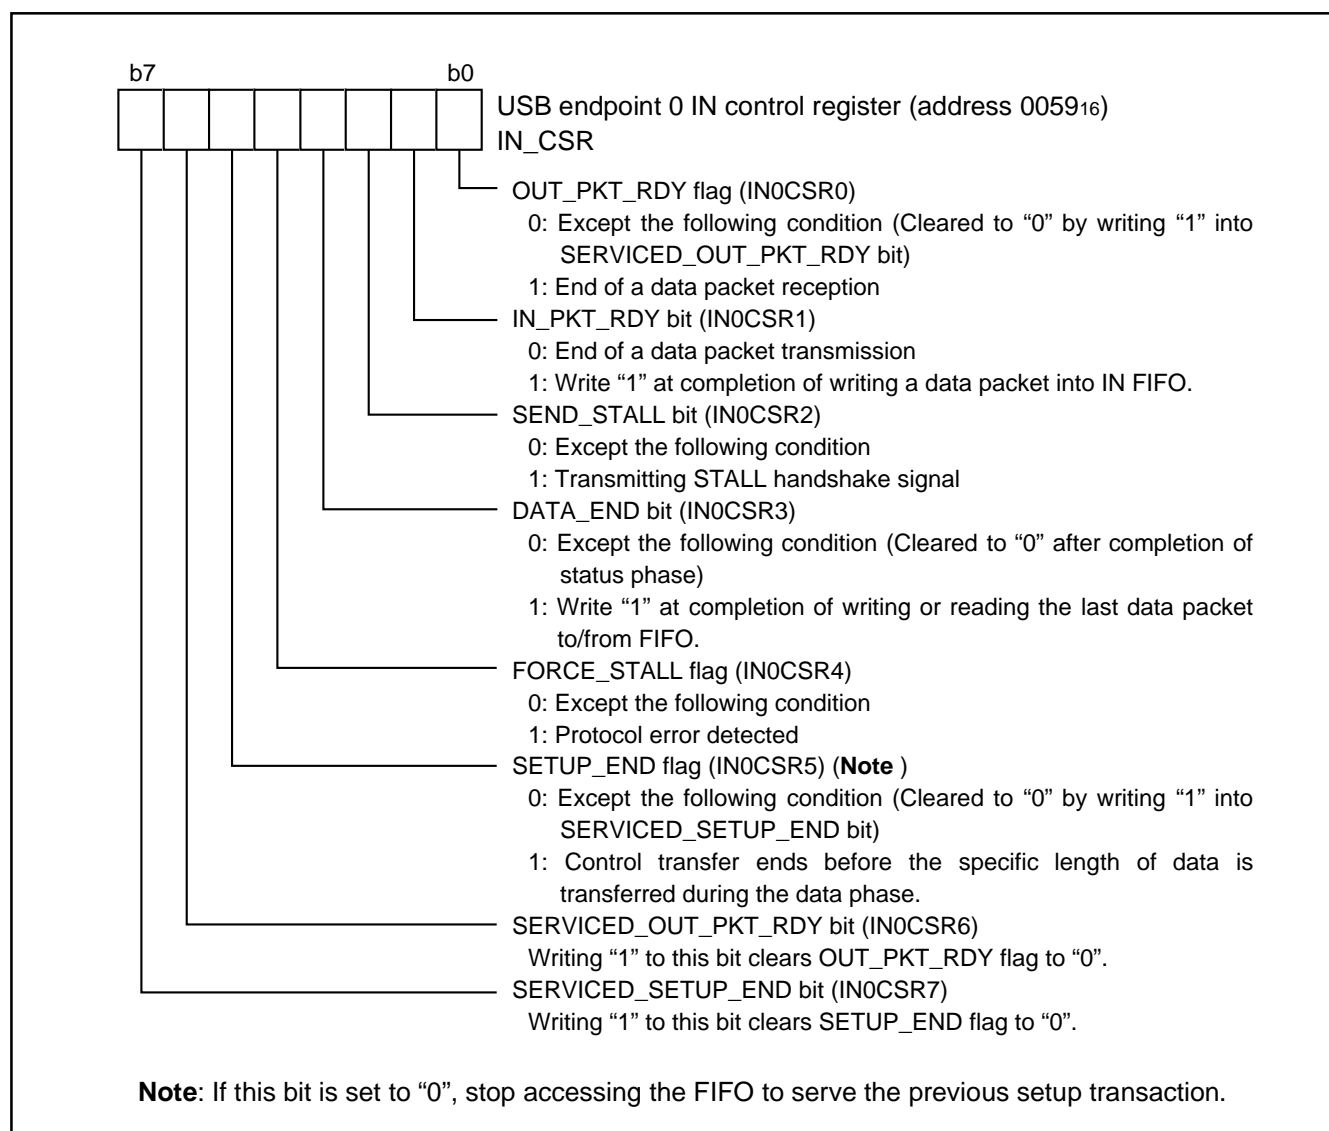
b7 b0

USB endpoint 0 IN control register (address $0059_{16}$)
IN_CSR

OUT_PKT_RDY flag (IN0CSR0)
0: Except the following condition (Cleared to “0” by writing “1” into SERVICED_OUT_PKT_RDY bit)
1: End of a data packet reception

IN_PKT_RDY bit (IN0CSR1)
0: End of a data packet transmission
1: Write “1” at completion of writing a data packet into IN FIFO.

SEND_STALL bit (IN0CSR2)
0: Except the following condition
1: Transmitting STALL handshake signal

DATA_END bit (IN0CSR3)
0: Except the following condition (Cleared to “0” after completion of status phase)
1: Write “1” at completion of writing or reading the last data packet to/from FIFO.

FORCE_STALL flag (IN0CSR4)
0: Except the following condition
1: Protocol error detected

SETUP_END flag (IN0CSR5) (Note )
0: Except the following condition (Cleared to “0” by writing “1” into SERVICED_SETUP_END bit)
1: Control transfer ends before the specific length of data is transferred during the data phase.

SERVICED_OUT_PKT_RDY bit (IN0CSR6)
Writing “1” to this bit clears OUT_PKT_RDY flag to “0”.

SERVICED_SETUP_END bit (IN0CSR7)
Writing “1” to this bit clears SETUP_END flag to “0”.

Note: If this bit is set to “0”, stop accessing the FIFO to serve the previous setup transaction.